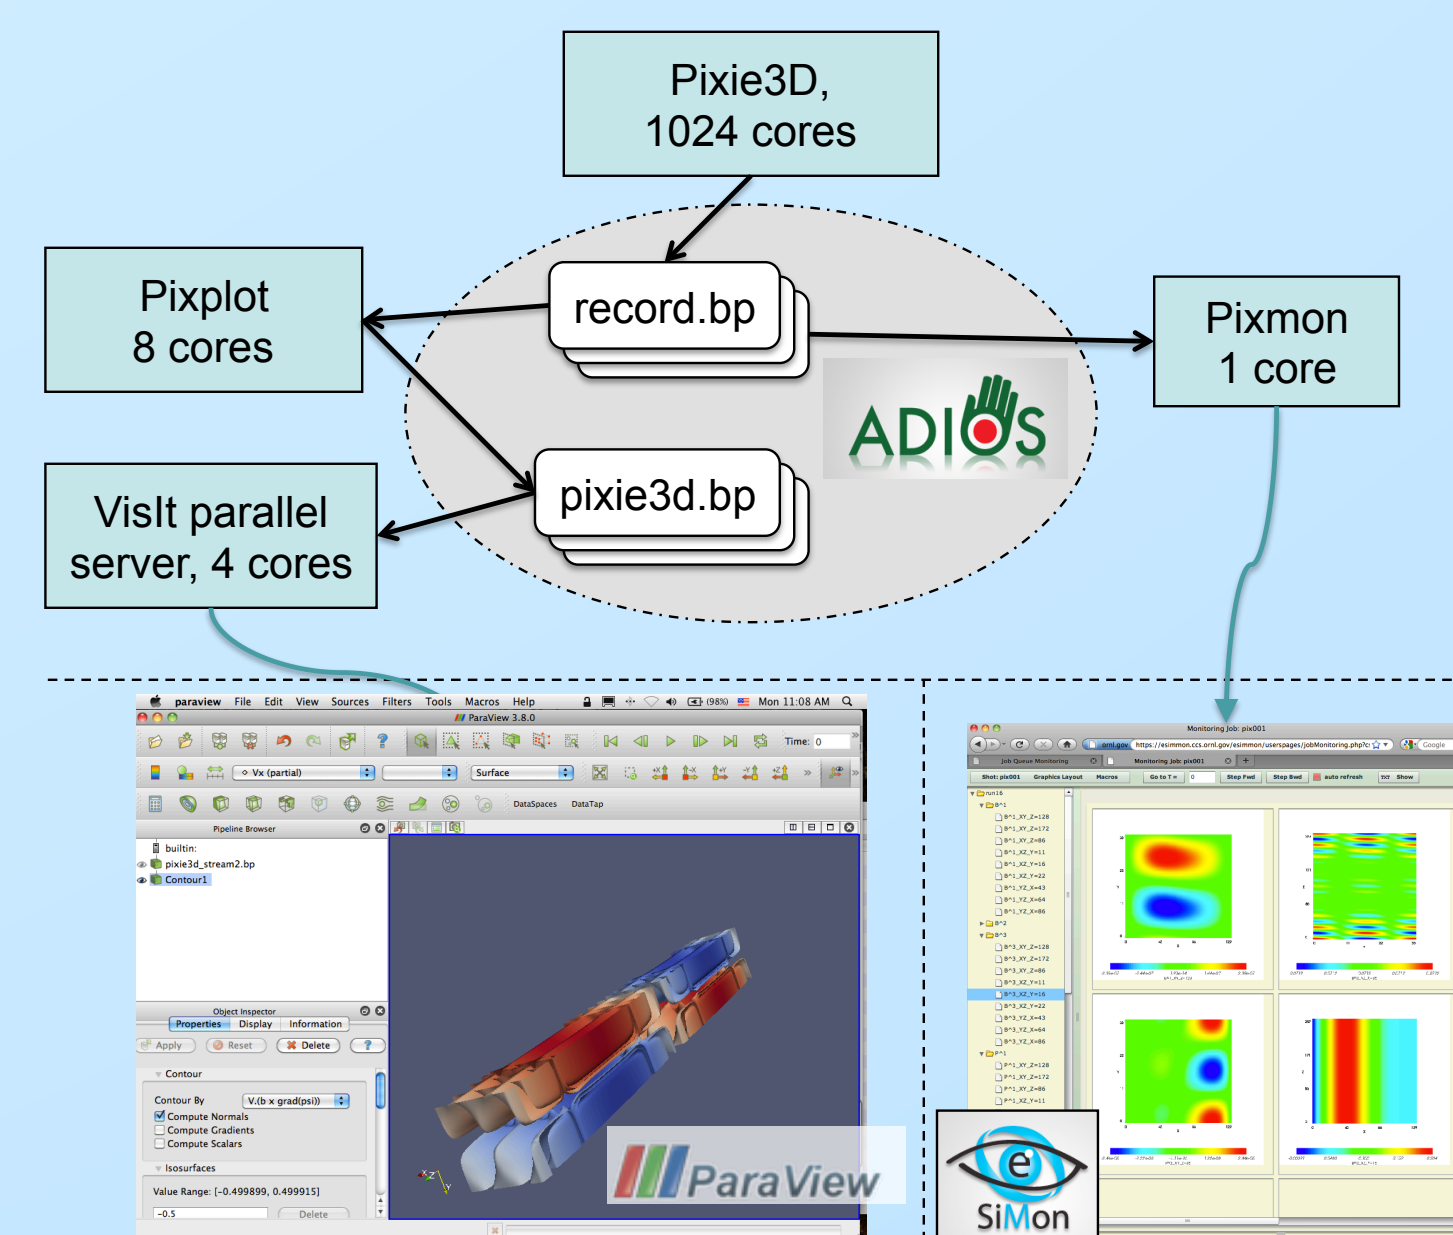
Pixie3D,
1024 cores

Pixplot
8 cores

record.bp

Pixmon
1 core

ADIOS

VisIt parallel
server, 4 cores

pixie3d.bp

paraview File Edit View Sources Filters Tools Macros Help
(98%) Mon 11:08 AM
ParaView 3.8.0
Time: 0
Vx (partial)
Surface
DataSpaces DataTap
Pipeline Browser
builtin:
pixie3d_stream2.bp
Contour1
Object Inspector
Properties Display Information
Apply Reset Delete ?
Contour
Contour By V.(b x grad(psi))
Compute Normals
Compute Gradients
Compute Scalars
Isosurfaces
Value Range: [-0.499899, 0.499915]
-0.5 Delete

ParaView

Monitoring Job: pix001
https://esimmon.ccs.ornl.gov/esimmon/userspages/jobMonitoring.php?c
Job Queue Monitoring Monitoring Job: pix001
Shot: pix001 Graphics Layout Macros Go to T = 0 Step Fwd Step Bwd auto refresh Show
run16
B^1
B^1_XY_Z=128
B^1_XY_Z=172
B^1_XY_Z=86
B^1_XZ_Y=11
B^1_XZ_Y=16
B^1_XZ_Y=22
B^1_YZ_X=43
B^1_YZ_X=64
B^1_YZ_X=86
B^2
B^3
B^3_XY_Z=128
B^3_XY_Z=172
B^3_XY_Z=86
B^3_XZ_Y=11
B^3_XZ_Y=16
B^3_XZ_Y=22
B^3_YZ_X=43
B^3_YZ_X=64
B^3_YZ_X=86
P^1
P^1_XY_Z=128
P^1_XY_Z=172
P^1_XY_Z=86
P^1_XZ_Y=11

SiMon